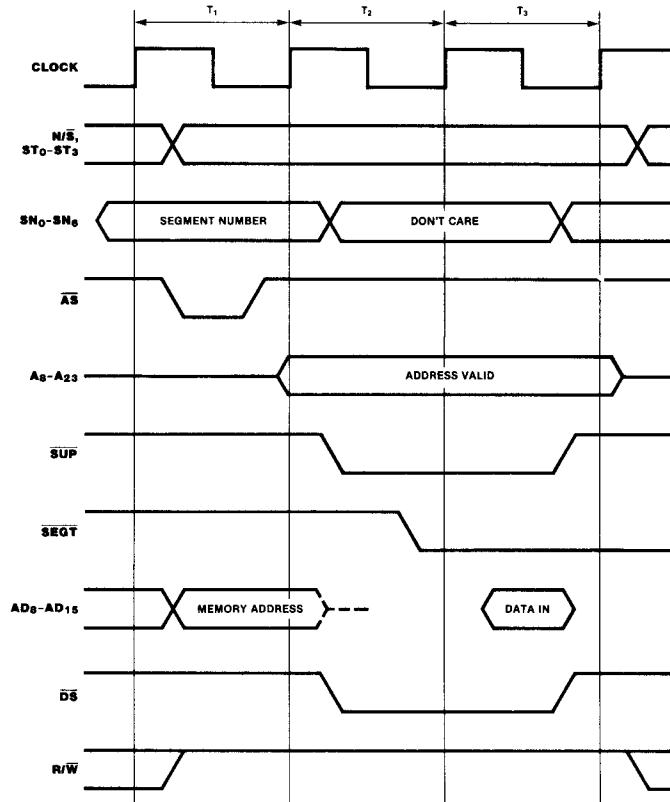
$T_1$

$T_2$

$T_3$

CLOCK

$N/\overline{S}$, $ST_0$-$ST_3$

$SN_0$-$SN_6$

SEGMENT NUMBER

DON'T CARE

$\overline{AS}$

$A_8$-$A_{23}$

ADDRESS VALID

$\overline{SUP}$

$\overline{SEGT}$

$AD_8$-$AD_{15}$

MEMORY ADDRESS

DATA IN

$\overline{DS}$

$R/\overline{W}$